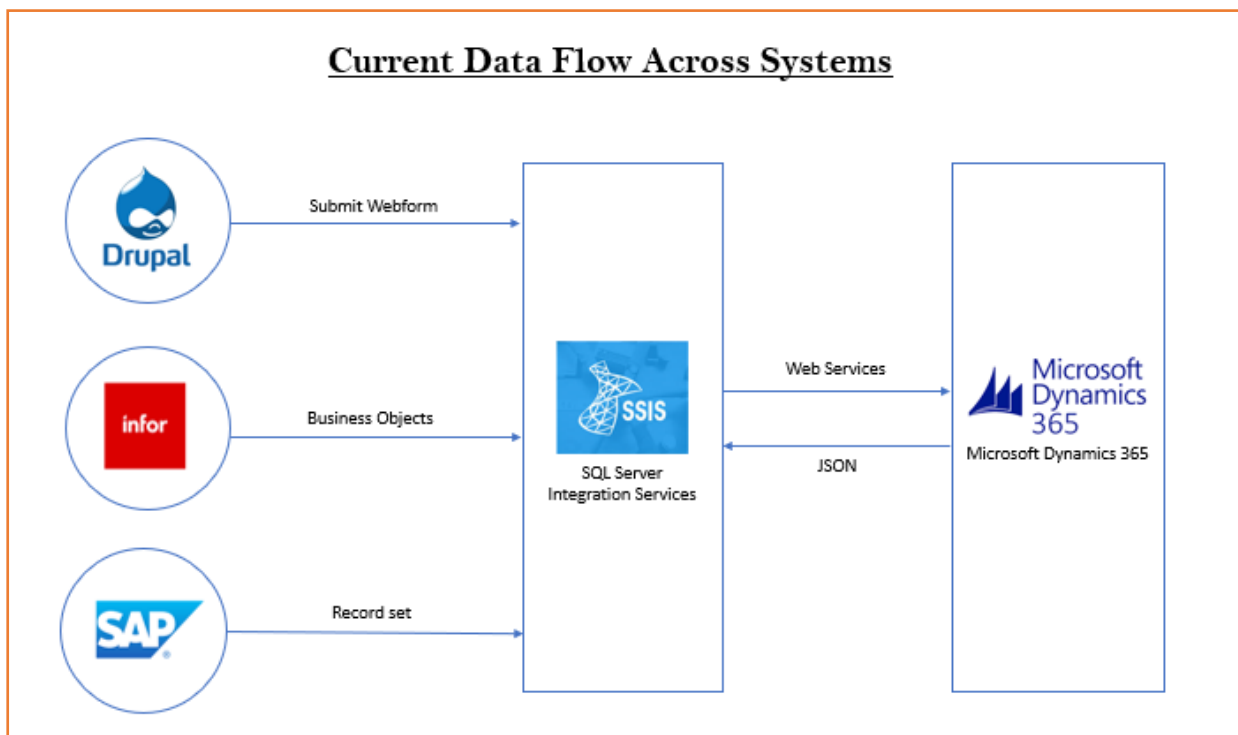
Current Data Flow Across Systems

Drupal

Submit Webform

infor

Business Objects

SAP

Record set

SSIS

SQL Server Integration Services

Web Services

JSON

Microsoft Dynamics 365

Microsoft Dynamics 365